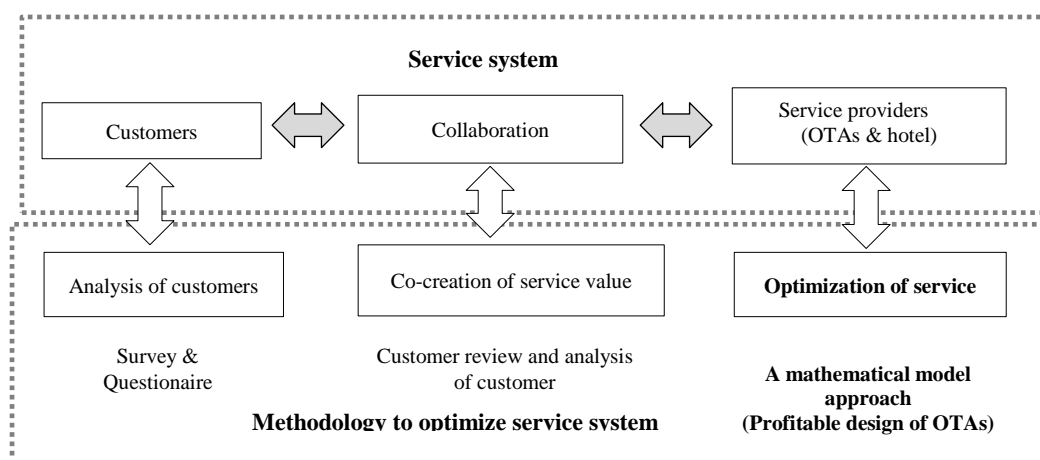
Service system

Customers

Collaboration

Service providers (OTAs & hotel)

Analysis of customers

Co-creation of service value

Optimization of service

Survey & Questionaire

Customer review and analysis of customer

A mathematical model approach (Profitable design of OTAs)

Methodology to optimize service system